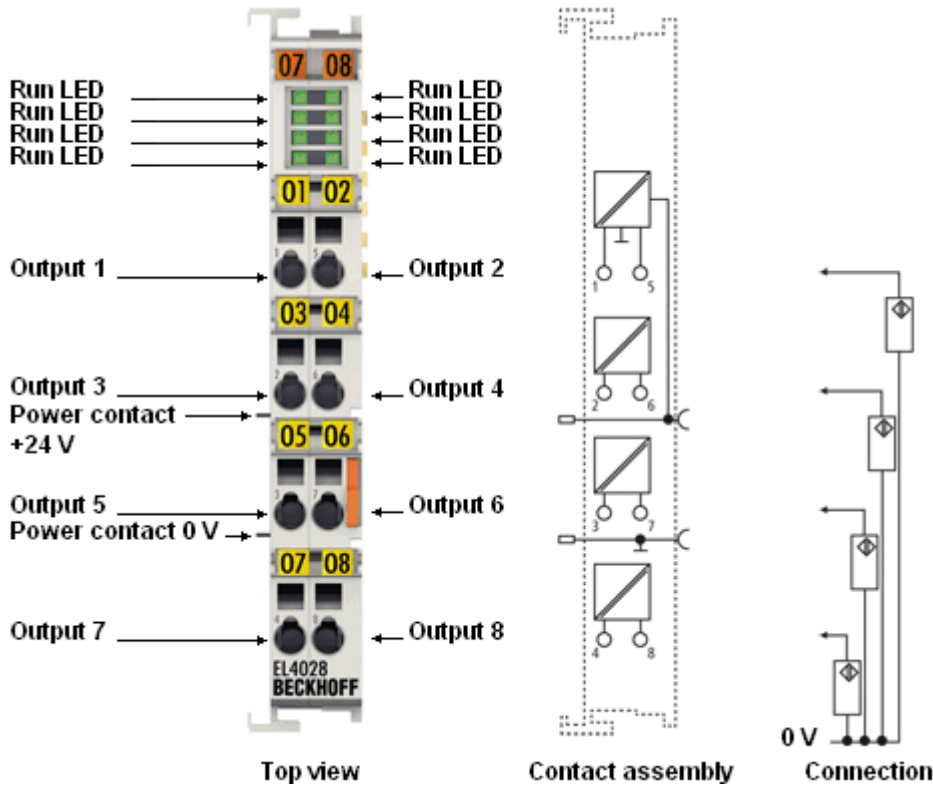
07 08

Run LED
Run LED
Run LED
Run LED

Run LED
Run LED
Run LED
Run LED

01 02

Output 1
Output 2

03 04

Output 3
Power contact +24 V
Output 4

05 06

Output 5
Power contact 0 V
Output 6

07 08

Output 7
Output 8

EL4028
BECKHOFF

1 5
2 6
3 7
4 8

0 V

Top view

Contact assembly

Connection